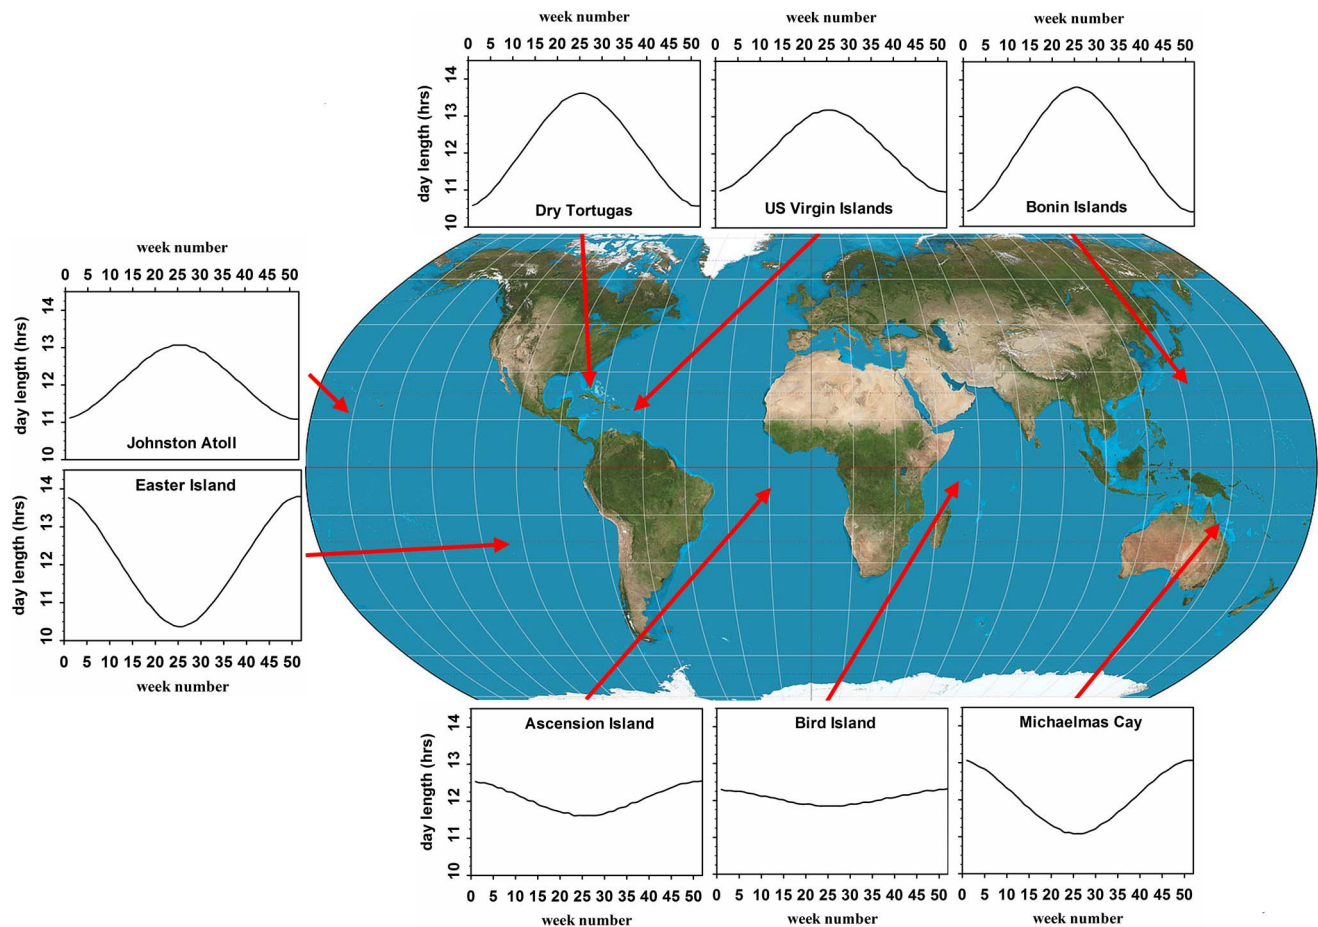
week number

0 5 10 15 20 25 30 35 40 45 50

day length (hrs)

10 11 12 13 14

Dry Tortugas

week number

0 5 10 15 20 25 30 35 40 45 50

US Virgin Islands

week number

0 5 10 15 20 25 30 35 40 45 50

Bonin Islands

week number

0 5 10 15 20 25 30 35 40 45 50

day length (hrs)

10 11 12 13 14

Johnston Atoll

Easter Island

day length (hrs)

10 11 12 13 14

0 5 10 15 20 25 30 35 40 45 50

week number

Ascension Island

day length (hrs)

10 11 12 13 14

0 5 10 15 20 25 30 35 40 45 50

week number

Bird Island

0 5 10 15 20 25 30 35 40 45 50

week number

Michaelmas Cay

0 5 10 15 20 25 30 35 40 45 50

week number